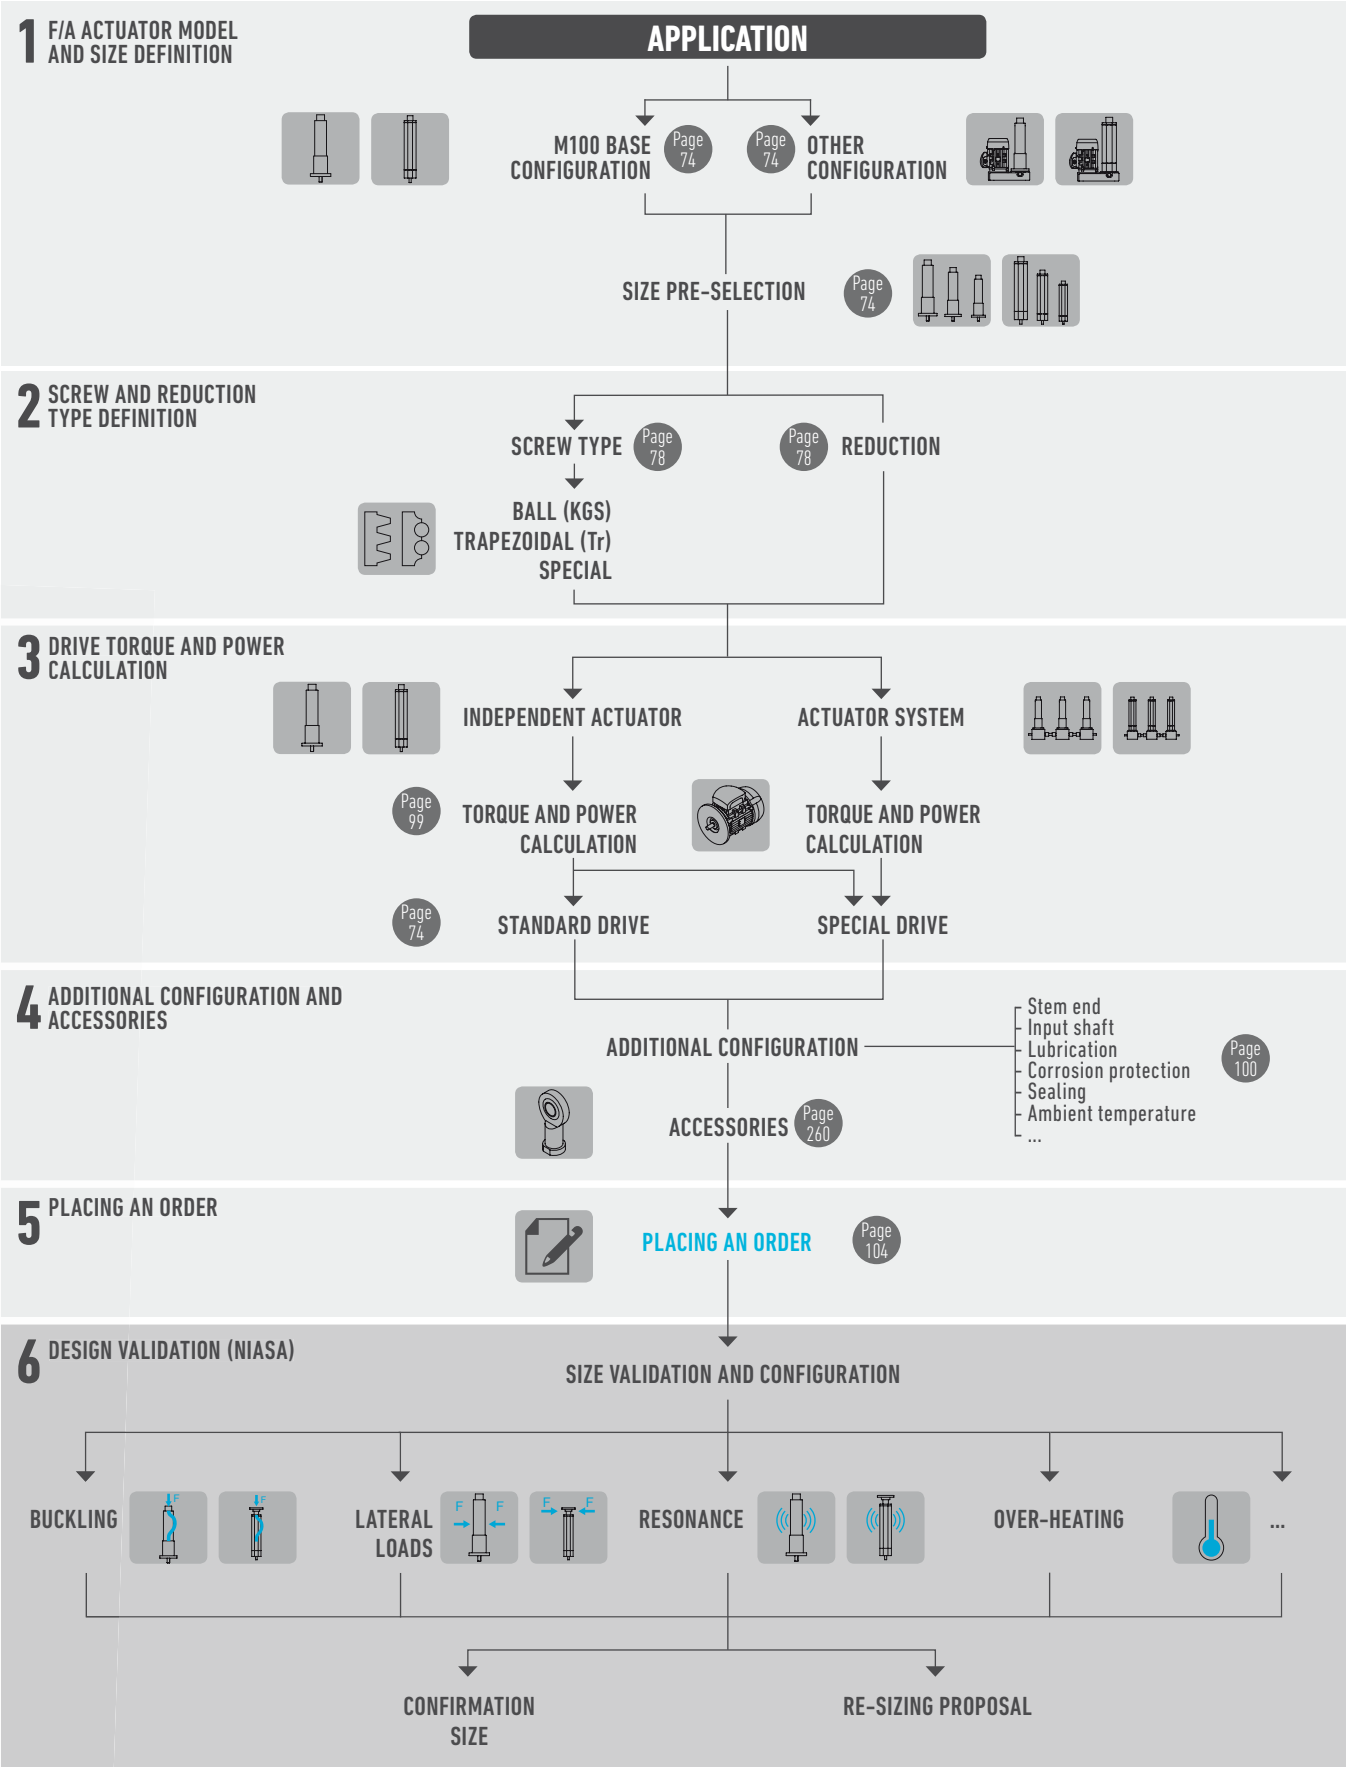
1 F/A ACTUATOR MODEL AND SIZE DEFINITION

APPLICATION

M100 BASE CONFIGURATION Page 74

Page 74 OTHER CONFIGURATION

SIZE PRE-SELECTION Page 74

2 SCREW AND REDUCTION TYPE DEFINITION

SCREW TYPE Page 78

Page 78 REDUCTION

BALL (KGS)
TRAPEZOIDAL (Tr)
SPECIAL

3 DRIVE TORQUE AND POWER CALCULATION

INDEPENDENT ACTUATOR

ACTUATOR SYSTEM

Page 99 TORQUE AND POWER CALCULATION

TORQUE AND POWER CALCULATION

Page 74 STANDARD DRIVE

SPECIAL DRIVE

4 ADDITIONAL CONFIGURATION AND ACCESSORIES

ADDITIONAL CONFIGURATION

Stem end
Input shaft
Lubrication
Corrosion protection
Sealing
Ambient temperature
...

Page 100

ACCESSORIES Page 260

5 PLACING AN ORDER

PLACING AN ORDER Page 104

6 DESIGN VALIDATION (NIASA)

SIZE VALIDATION AND CONFIGURATION

BUCKLING F F

LATERAL LOADS F F F F

RESONANCE

OVER-HEATING

...

CONFIRMATION SIZE

RE-SIZING PROPOSAL